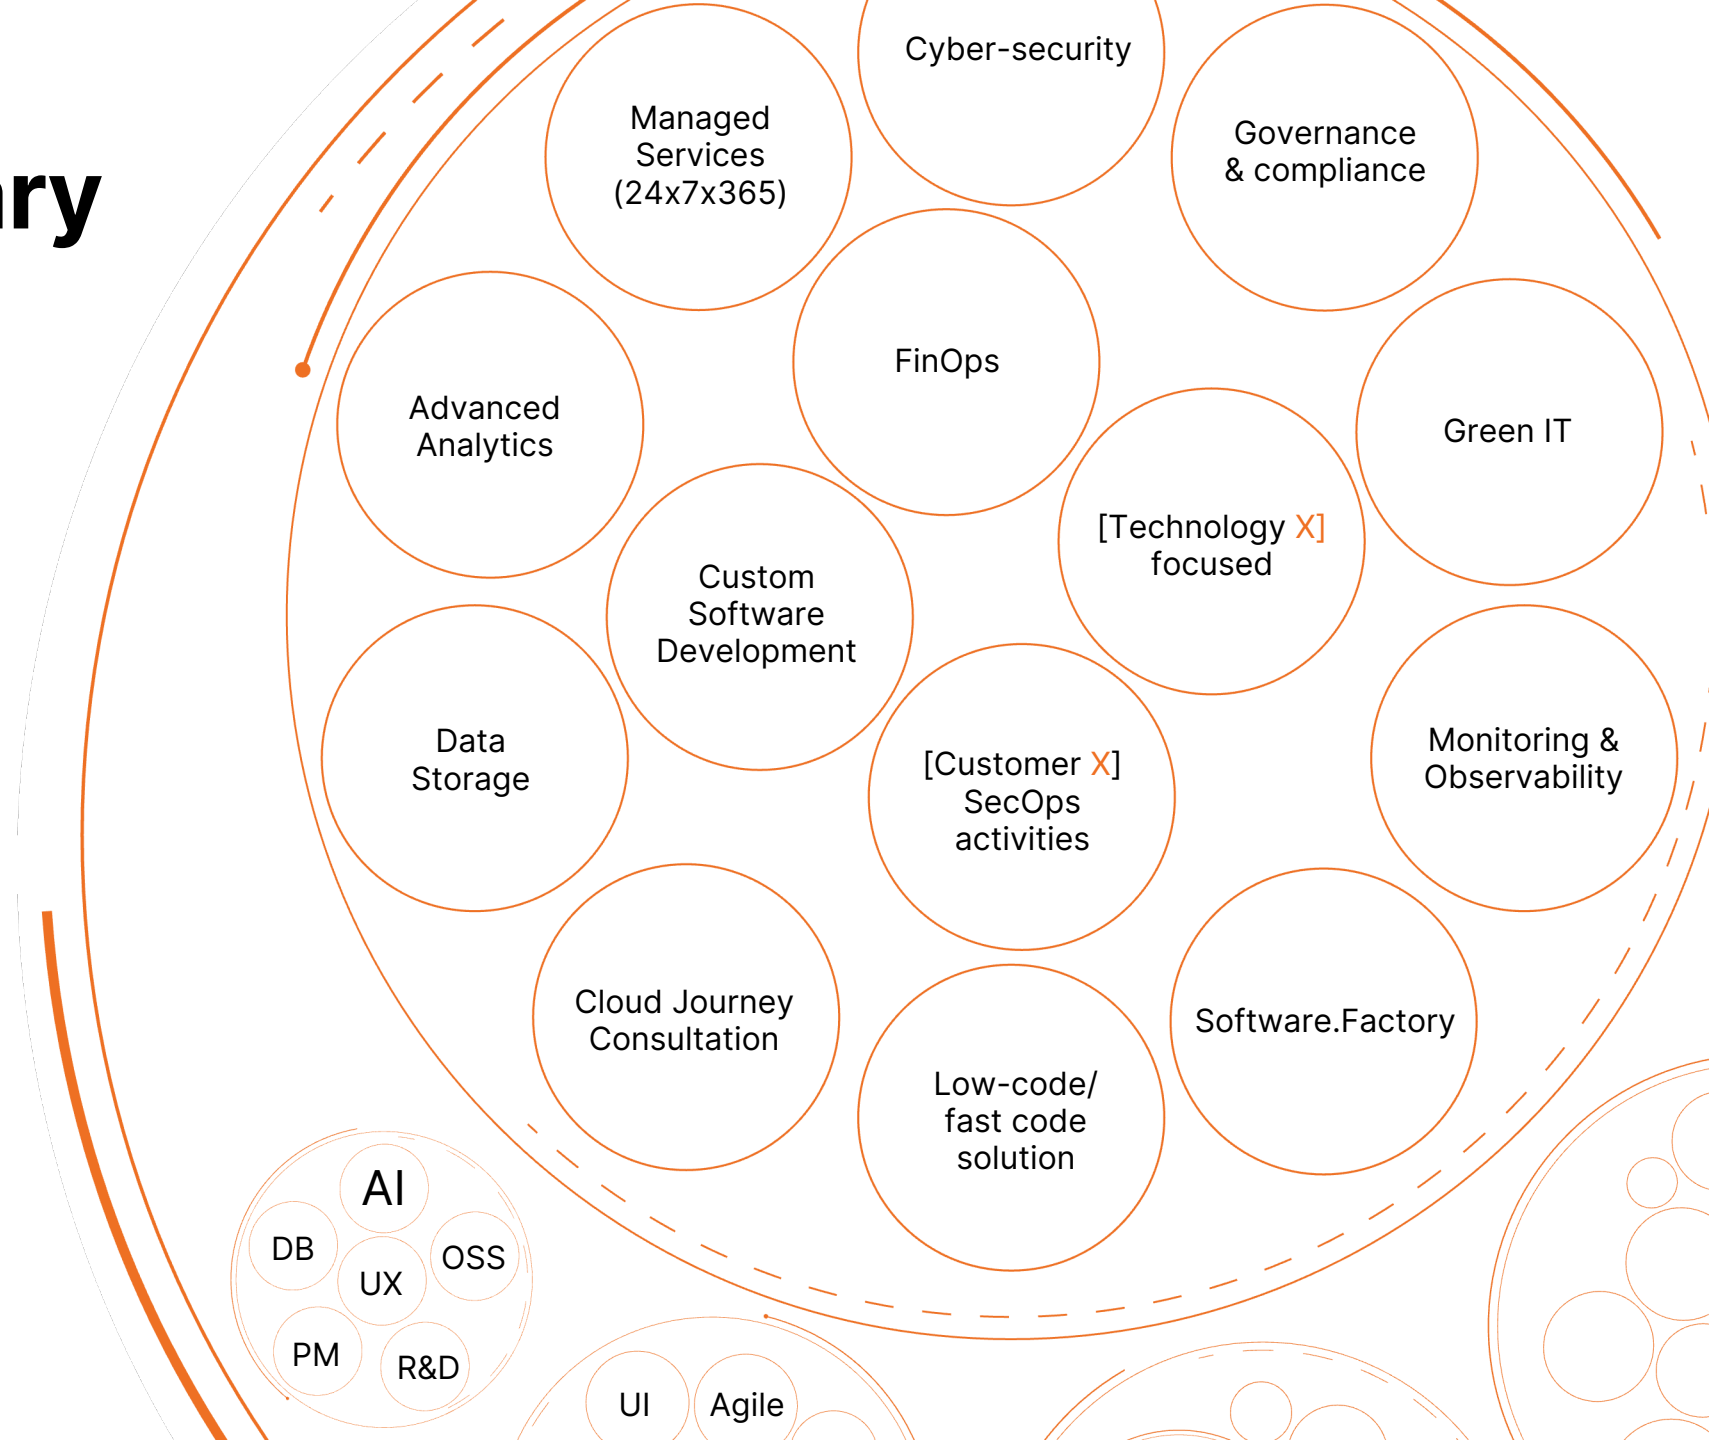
ry

Cyber-security

Managed Services (24x7x365)

Governance & compliance

FinOps

Advanced Analytics

Green IT

[Technology X] focused

Custom Software Development

Data Storage

[Customer X] SecOps activities

Monitoring & Observability

Cloud Journey Consultation

Software.Factory

Low-code/ fast code solution

AI

DB

OSS

UX

PM

R&D

UI

Agile